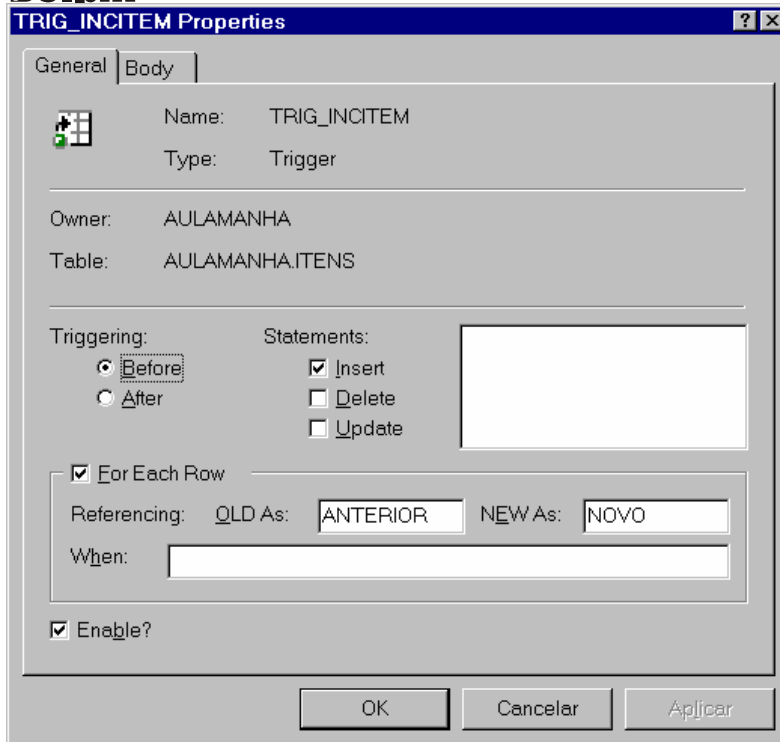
TRIG_INCITEM Properties

?

X

General

Body

Name: TRIG_INCITEM

Type: Trigger

Owner: AULAMANHA

Table: AULAMANHA.ITENS

Triggering:

Before

After

Statements:

Insert

Delete

Update

For Each Row

Referencing: OLD As: ANTERIOR NEW As: NOVO

When:

Enable?

OK

Cancelar

Aplicar